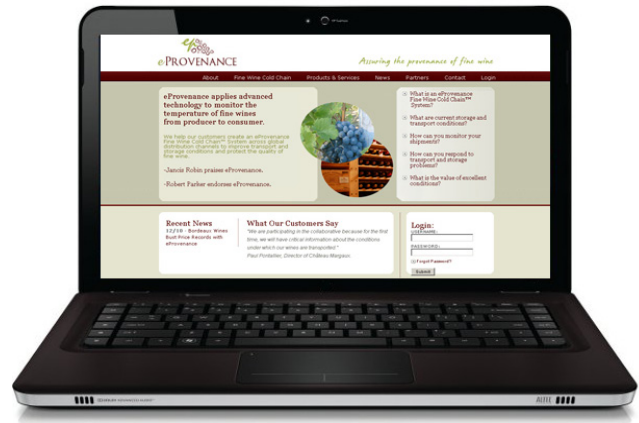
eProvenance

Assuring the provenance of fine wine

About | Fine Wine Cold Chain | Products & Services | News | Partners | Contact | Login

eProvenance applies advanced technology to monitor the temperature of fine wines from producer to consumer.

We help our customers create an eProvenance Fine Wine Cold Chain™ System across global distribution channels to improve transport and storage conditions and protect the quality of fine wine.

-Jancis Robin praises eProvenance.

-Robert Parker endorses eProvenance.

What is an eProvenance Fine Wine Cold Chain™ System?

What are current storage and transport conditions?

How can you monitor your shipments?

How can you respond to transport and storage problems?

What is the value of excellent conditions?

Recent News

12/10 - Bordeaux Wines Bust Price Records with eProvenance

What Our Customers Say

"We are participating in the collaborative because for the first time, we will have critical information about the conditions under which our wines are transported."
Paul Pontallier, Director of Château Margaux

Login:
USERNAME:
PASSWORD:
Forgot Password?
Submit